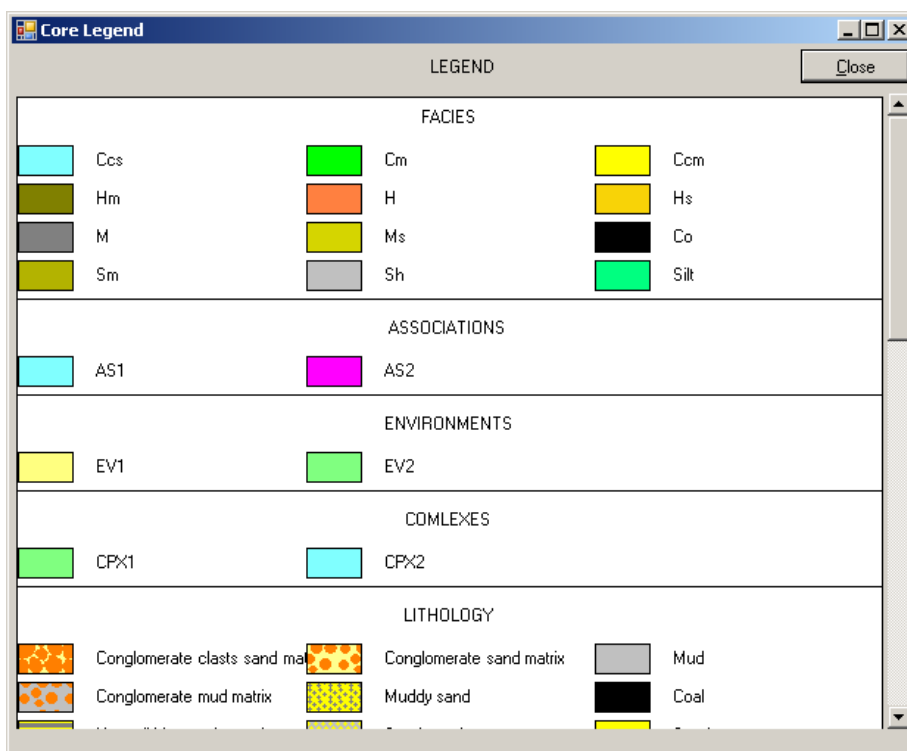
Core Legend

LEGEND

Close

FACIES

Ccs
Cm
Ccm
Hm
H
Hs
M
Ms
Co
Sm
Sh
Silt

ASSOCIATIONS

AS1
AS2

ENVIRONMENTS

EV1
EV2

COMLEXES

CPX1
CPX2

LITHOLOGY

Conglomerate clasts sand ma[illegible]
Conglomerate sand matrix
Mud
Conglomerate mud matrix
Muddy sand
Coal
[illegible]
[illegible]
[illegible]